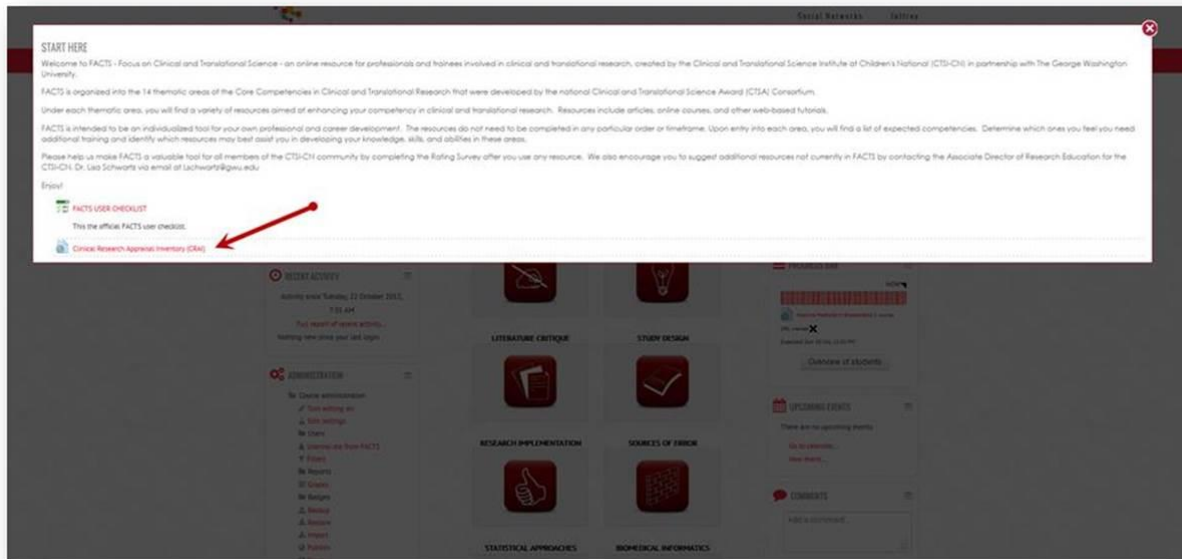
Social Networks Twitter

START HERE

Welcome to FACTS - Focus on Clinical and Translational Science - an online resource for professionals and trainees involved in clinical and translational research, created by the Clinical and Translational Science Institute at Children's National (CTSI-CN) in partnership with The George Washington University.

FACTS is organized into the 14 thematic areas of the Core Competencies in Clinical and Translational Research that were developed by the national Clinical and Translational Science Award (CTSA) Consortium.

Under each thematic area, you will find a variety of resources aimed at enhancing your competency in clinical and translational research. Resources include articles, online courses, and other web-based tutorials.

FACTS is intended to be an individualized tool for your own professional and career development. The resources do not need to be completed in any particular order or timeframe. Upon entry into each area, you will find a list of expected competencies. Determine which ones you feel you need additional training and identify which resources may best assist you in developing your knowledge, skills, and abilities in these areas.

Please help us make FACTS a valuable tool for all members of the CTSI-CN community by completing the Rating Survey after you use any resource. We also encourage you to suggest additional resources not currently in FACTS by contacting the Associate Director of Research Education for the CTSI-CN, Dr. Lisa Schwartz via email at Lschwartz@gwu.edu

Enjoy!

FACTS USER CHECKLIST

This the official FACTS user checklist.

Clinical Research Appraisal Inventory (CRAI)

RECENT ACTIVITY

Activity since Tuesday, 22 October 2013, 7:31 AM

Full report of recent activity...

Nothing new since your last login

ADMINISTRATION

Course administration

Turn editing on

Edit settings

Users

Unenrol me from FACTS

Filters

Reports

Grades

Badges

Backup

Restore

Import

Publish

LITERATURE CRITIQUE

STUDY DESIGN

RESEARCH IMPLEMENTATION

SOURCES OF ERROR

STATISTICAL APPROACHES

BIOMEDICAL INFORMATICS

PROGRESS BAR

NOW

Overview of students

UPCOMING EVENTS

There are no upcoming events

Go to calendar...

New event...

COMMENTS

Add a comment...